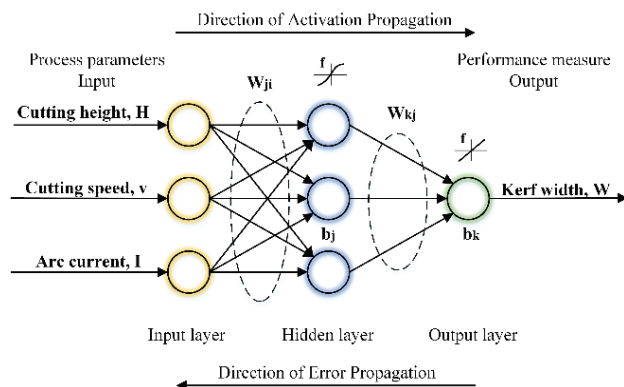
Direction of Activation Propagation

Process parameters
Input

Performance measure
Output

$W_{ji}$

f

$W_{kj}$

f

Cutting height, H

Cutting speed, v

Arc current, I

$b_j$

$b_k$

Kerf width, W

Input layer

Hidden layer

Output layer

Direction of Error Propagation